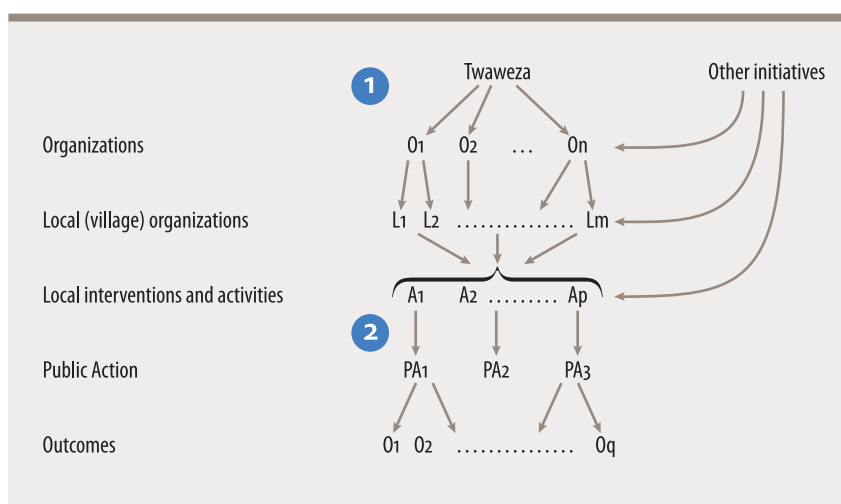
1

Twaweza

Other initiatives

Organizations

$O_1$ $O_2$ ... $O_n$

Local (village) organizations

$L_1$ $L_2$ ............... $L_m$

Local interventions and activities

$A_1$ $A_2$ ......... $A_p$

2

Public Action

$PA_1$ $PA_2$ $PA_3$

Outcomes

$O_1$ $O_2$ ............... $O_q$